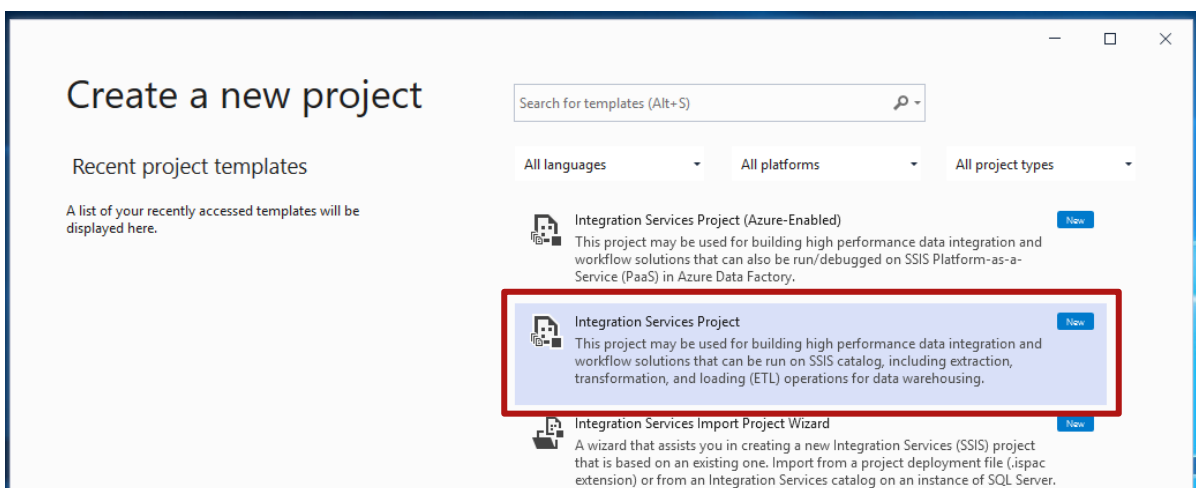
Create a new project

Recent project templates

A list of your recently accessed templates will be displayed here.

Search for templates (Alt+S)

All languages

All platforms

All project types

Integration Services Project (Azure-Enabled)

New

This project may be used for building high performance data integration and workflow solutions that can also be run/debugged on SSIS Platform-as-a-Service (PaaS) in Azure Data Factory.

Integration Services Project

New

This project may be used for building high performance data integration and workflow solutions that can be run on SSIS catalog, including extraction, transformation, and loading (ETL) operations for data warehousing.

Integration Services Import Project Wizard

New

A wizard that assists you in creating a new Integration Services (SSIS) project that is based on an existing one. Import from a project deployment file (.ispac extension) or from an Integration Services catalog on an instance of SQL Server.